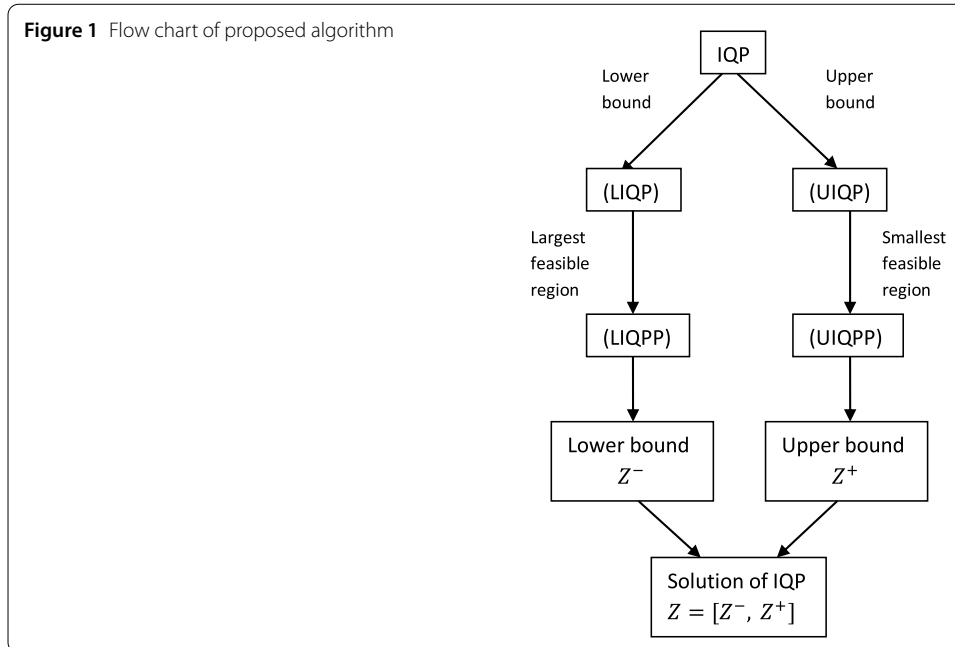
**Figure 1** Flow chart of proposed algorithm

IQP

Lower bound

Upper bound

(LIQP)

(UIQP)

Largest feasible region

Smallest feasible region

(LIQPP)

(UIQPP)

Lower bound $Z^-$

Upper bound $Z^+$

Solution of IQP $Z = [Z^-, Z^+]$